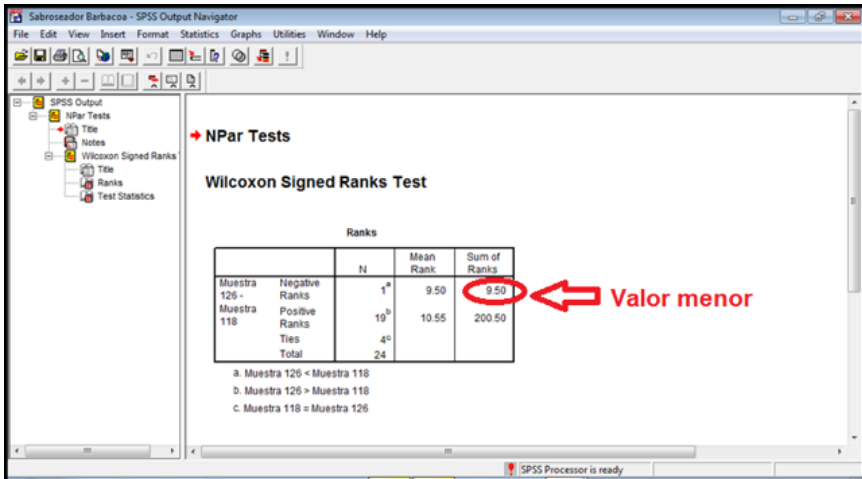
Sabroseador Barbacoa - SPSS Output Navigator

File Edit View Insert Format Statistics Graphs Utilities Window Help

SPSS Output
NPar Tests
Title
Notes
Wilcoxon Signed Ranks
Title
Ranks
Test Statistics

NPar Tests

Wilcoxon Signed Ranks Test

Ranks

| | | N | Mean Rank | Sum of Ranks |
|---|---|---|---|---|
| Muestra 126 - Muestra 118 | Negative Ranks | $1^a$ | 9.50 | 9.50 |
| | Positive Ranks | $19^b$ | 10.55 | 200.50 |
| | Ties | $4^c$ | | |
| | Total | 24 | | |

a. Muestra 126 < Muestra 118

b. Muestra 126 > Muestra 118

c. Muestra 118 = Muestra 126

Valor menor

SPSS Processor is ready